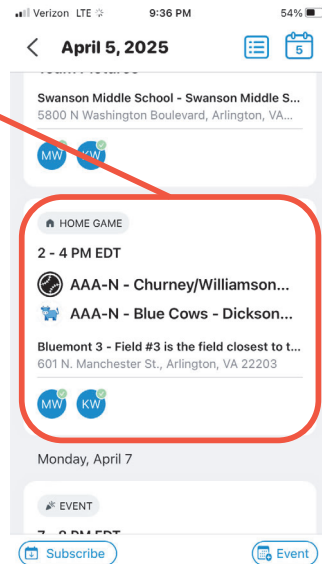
Verizon LTE 9:36 PM 54%

April 5, 2025

5

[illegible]

Swanson Middle School - Swanson Middle S...
5800 N Washington Boulevard, Arlington, VA...

MW KW

HOME GAME

2 - 4 PM EDT

AAA-N - Churney/Williamson...

AAA-N - Blue Cows - Dickson...

Bluemont 3 - Field #3 is the field closest to t...
601 N. Manchester St., Arlington, VA 22203

MW KW

Monday, April 7

EVENT

7 - 8 PM EDT

Subscribe

Event